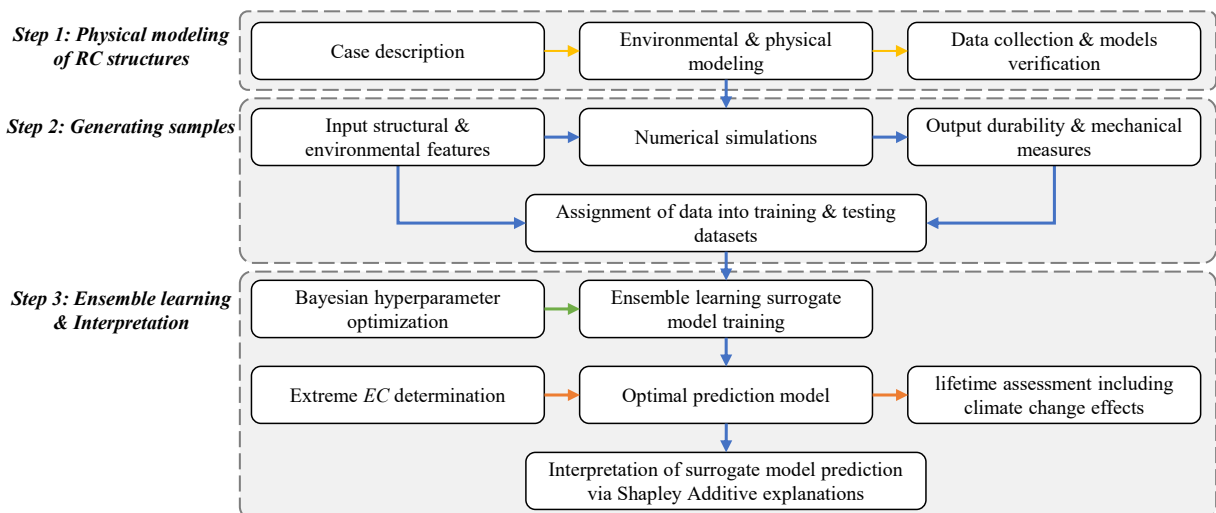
Step 1: Physical modeling of RC structures

Case description

Environmental & physical modeling

Data collection & models verification

Step 2: Generating samples

Input structural & environmental features

Numerical simulations

Output durability & mechanical measures

Assignment of data into training & testing datasets

Step 3: Ensemble learning & Interpretation

Bayesian hyperparameter optimization

Ensemble learning surrogate model training

Extreme *EC* determination

Optimal prediction model

lifetime assessment including climate change effects

Interpretation of surrogate model prediction via Shapley Additive explanations